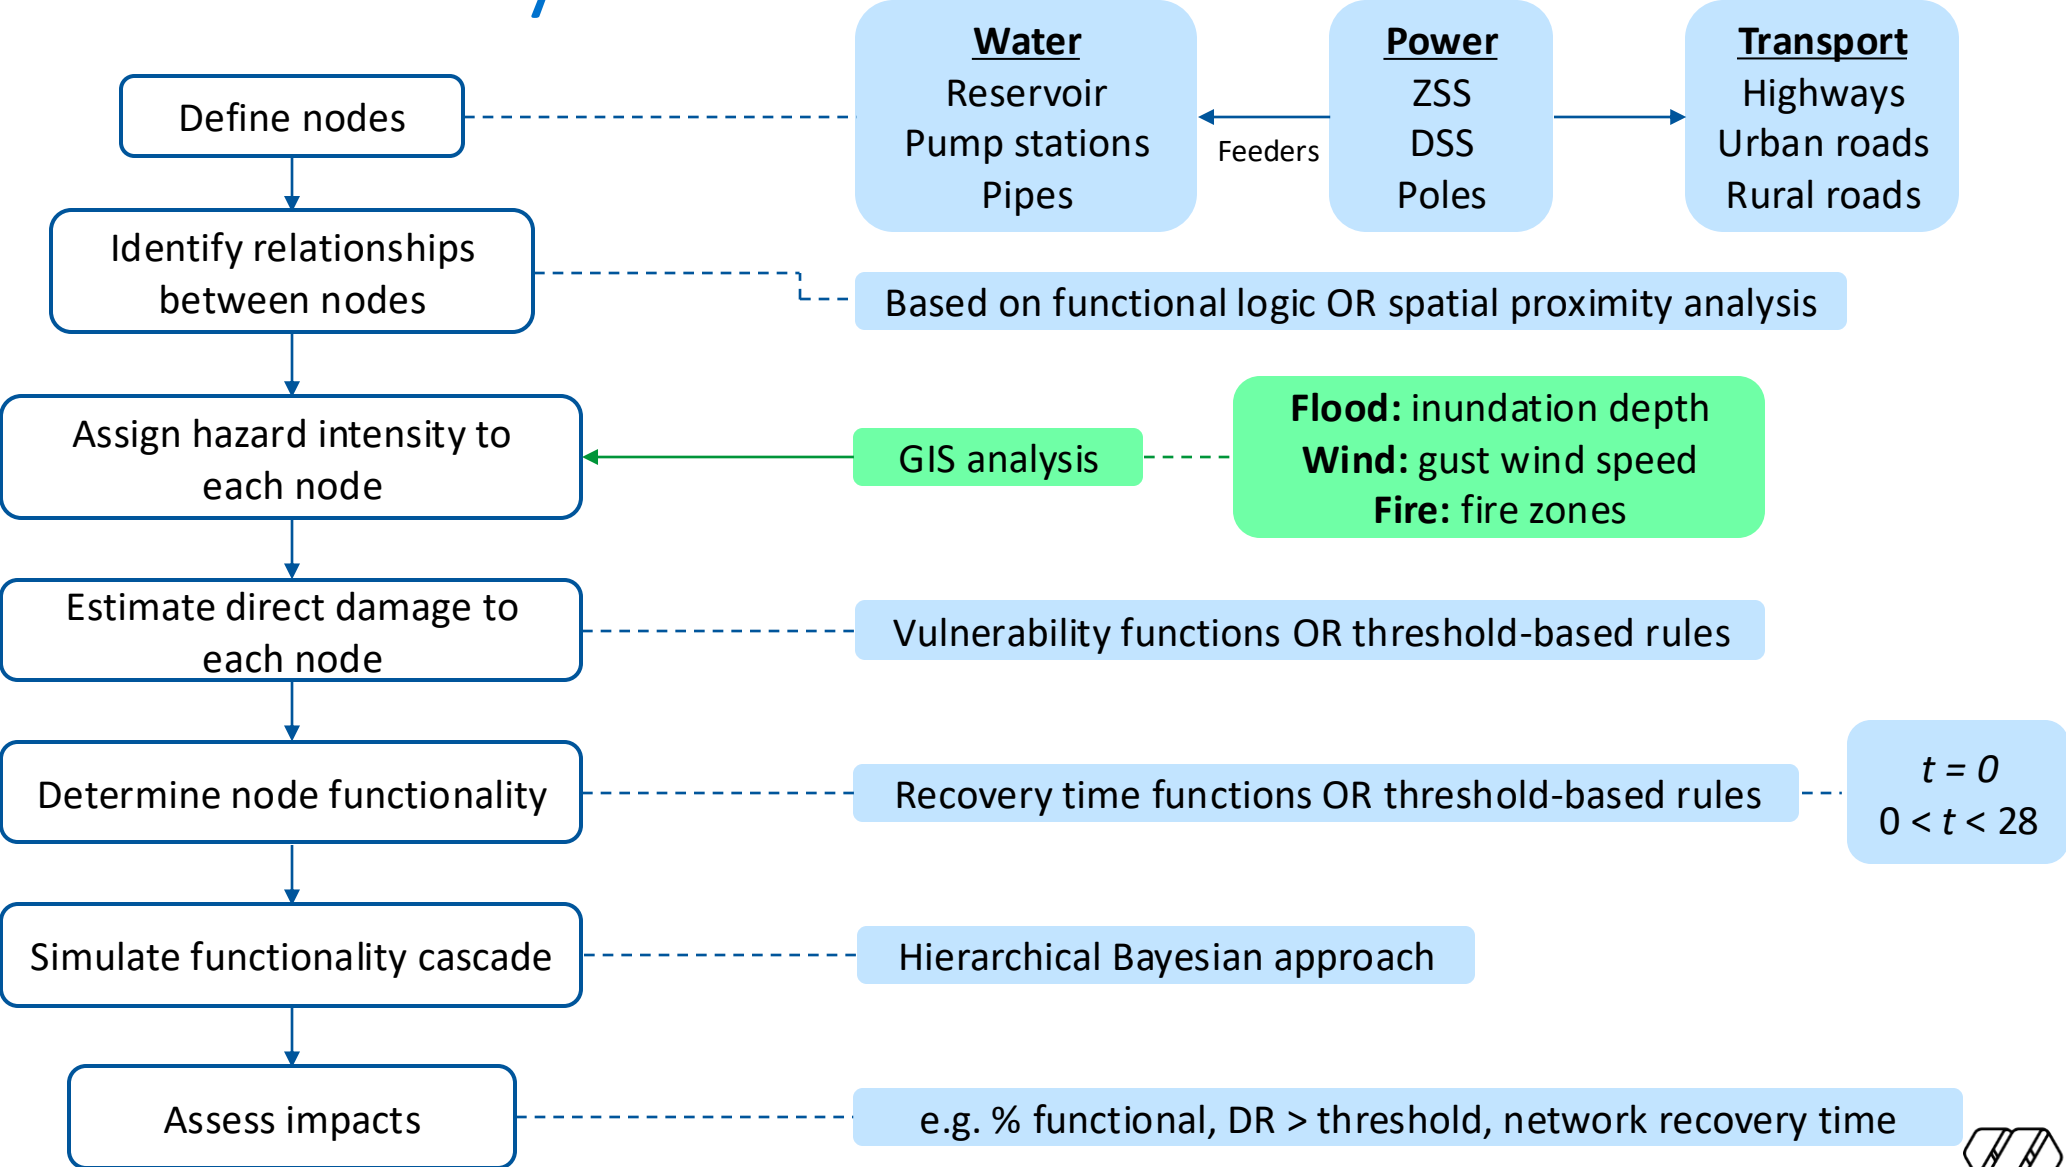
Define nodes

Water
Reservoir
Pump stations
Pipes

Feeders

Power
ZSS
DSS
Poles

Transport
Highways
Urban roads
Rural roads

Identify relationships between nodes

Based on functional logic OR spatial proximity analysis

Assign hazard intensity to each node

GIS analysis

**Flood:** inundation depth
**Wind:** gust wind speed
**Fire:** fire zones

Estimate direct damage to each node

Vulnerability functions OR threshold-based rules

Determine node functionality

Recovery time functions OR threshold-based rules

$t = 0$
$0 < t < 28$

Simulate functionality cascade

Hierarchical Bayesian approach

Assess impacts

e.g. % functional, DR > threshold, network recovery time